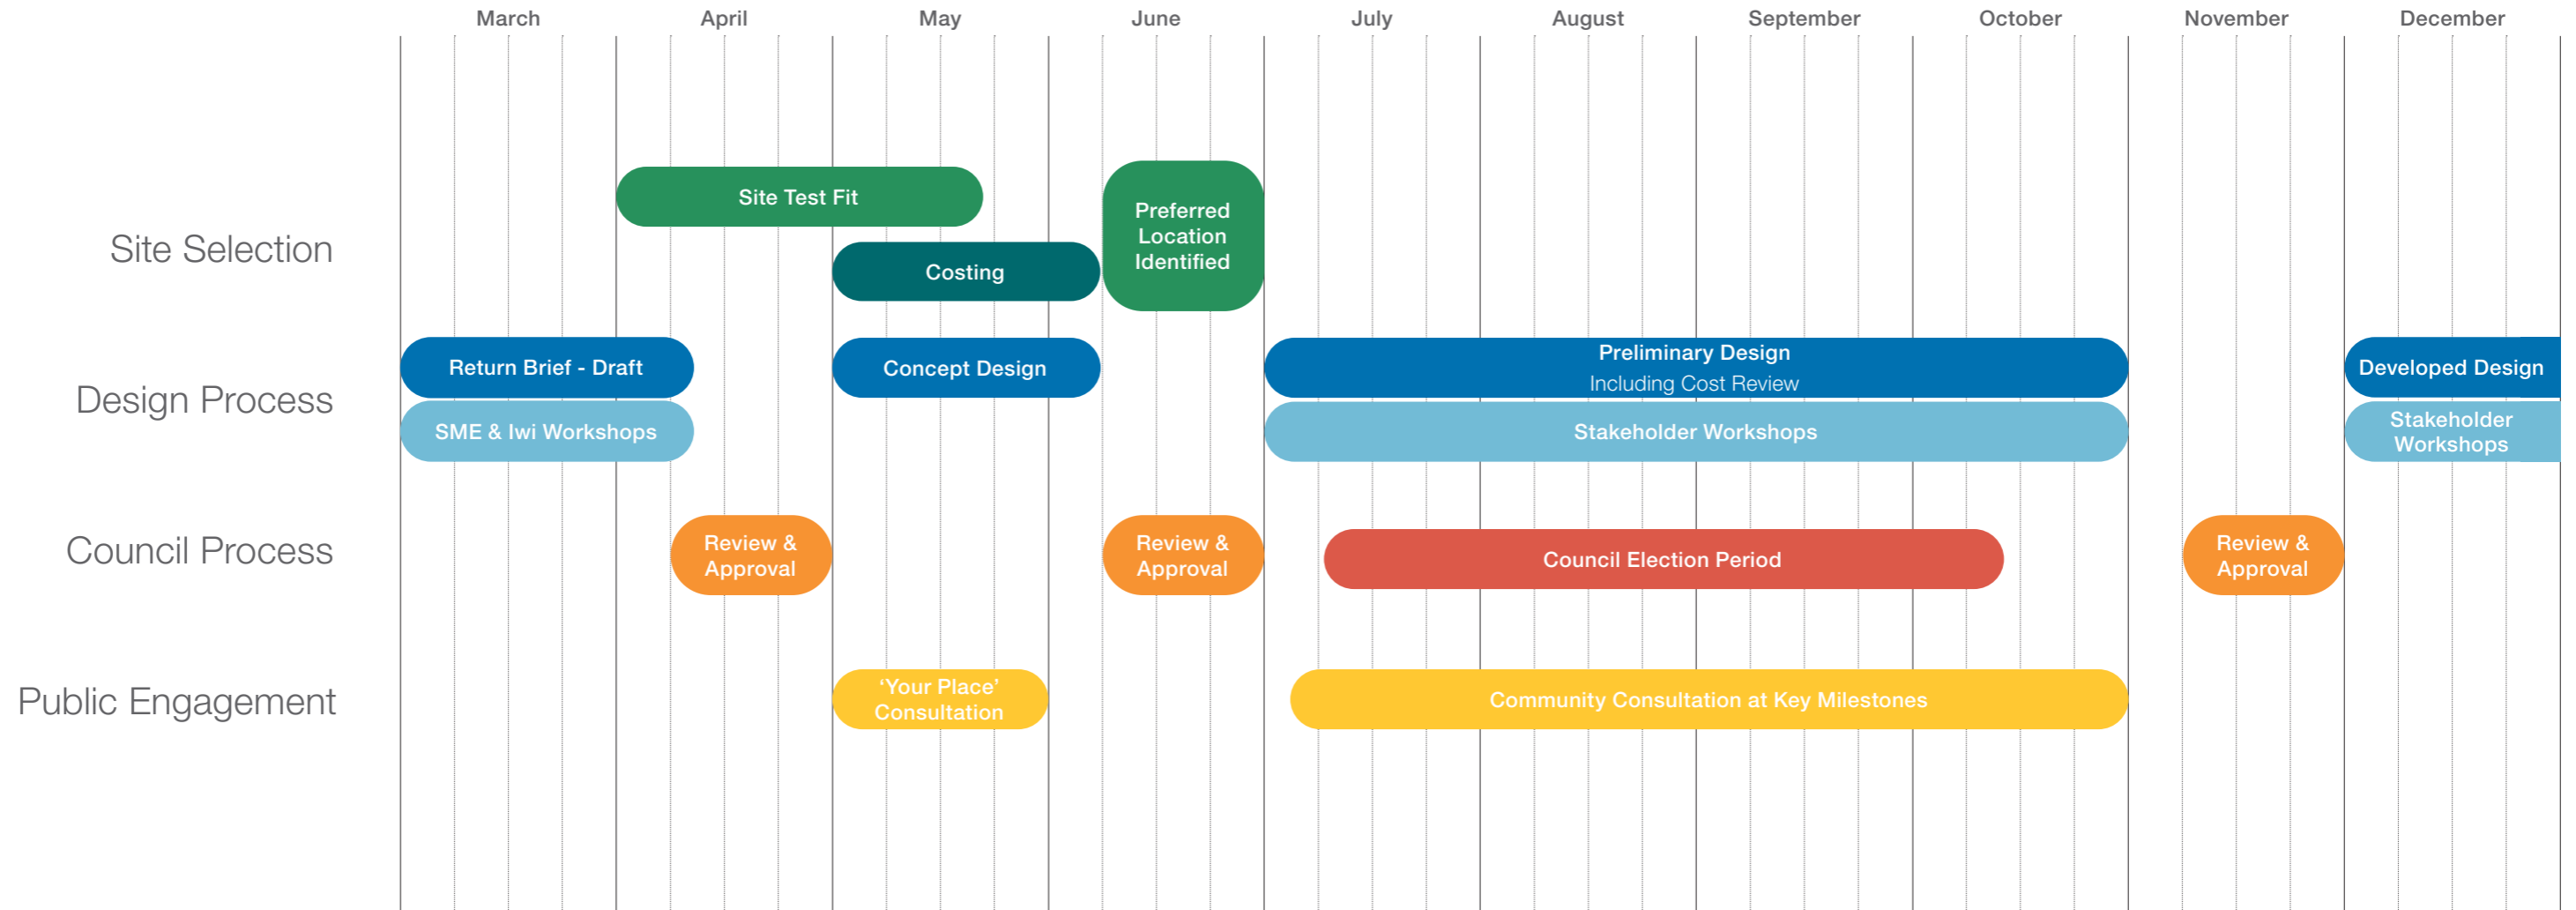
March April May June July August September October November December

Site Selection

Site Test Fit

Costing

Preferred Location Identified

Design Process

Return Brief - Draft

Concept Design

Preliminary Design
Including Cost Review

Developed Design

SME & Iwi Workshops

Stakeholder Workshops

Stakeholder Workshops

Council Process

Review & Approval

Review & Approval

Council Election Period

Review & Approval

Public Engagement

'Your Place' Consultation

Community Consultation at Key Milestones